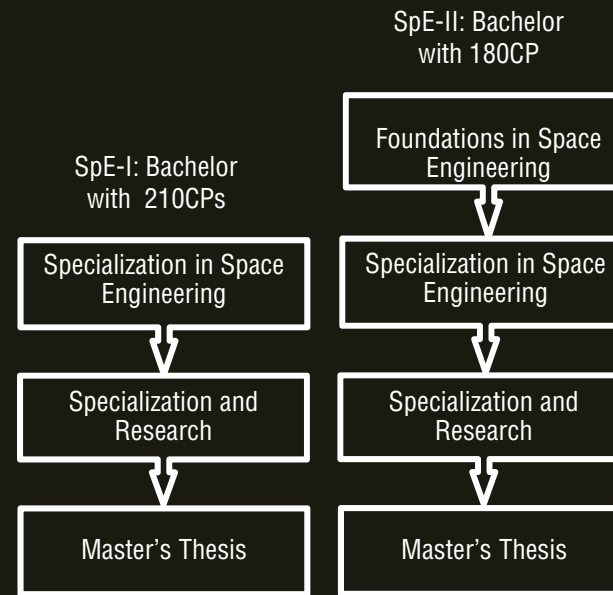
SpE-I: Bachelor with 210CPs

Specialization in Space Engineering

Specialization and Research

Master’s Thesis

SpE-II: Bachelor with 180CP

Foundations in Space Engineering

Specialization in Space Engineering

Specialization and Research

Master’s Thesis